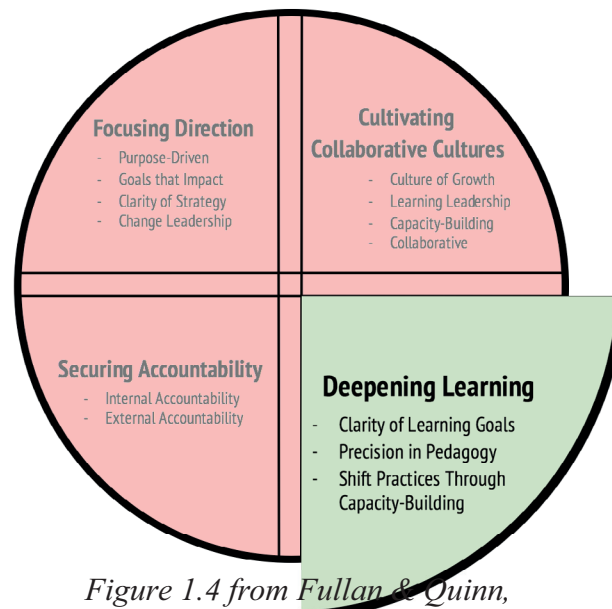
Focusing Direction
- Purpose-Driven
- Goals that Impact
- Clarity of Strategy
- Change Leadership

Cultivating Collaborative Cultures
- Culture of Growth
- Learning Leadership
- Capacity-Building
- Collaborative

Securing Accountability
- Internal Accountability
- External Accountability

Deepening Learning
- Clarity of Learning Goals
- Precision in Pedagogy
- Shift Practices Through Capacity-Building

Figure 1.4 from Fullan & Quinn,